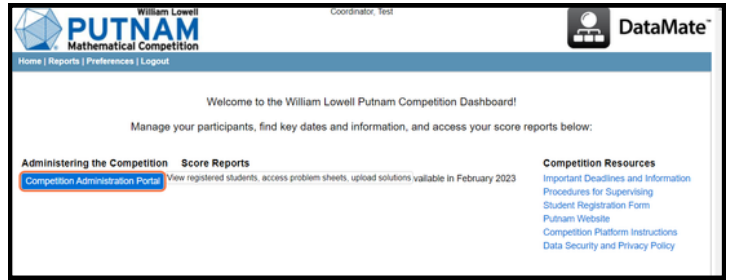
William Lowell
PUTNAM
Mathematical Competition

Coordinator, Test

DataMate™

Home | Reports | Preferences | Logout

Welcome to the William Lowell Putnam Competition Dashboard!

Manage your participants, find key dates and information, and access your score reports below:

Administering the Competition
Competition Administration Portal

Score Reports
View registered students, access problem sheets, upload solutions vailable in February 2023

Competition Resources
Important Deadlines and Information
Procedures for Supervising
Student Registration Form
Putnam Website
Competition Platform Instructions
Data Security and Privacy Policy